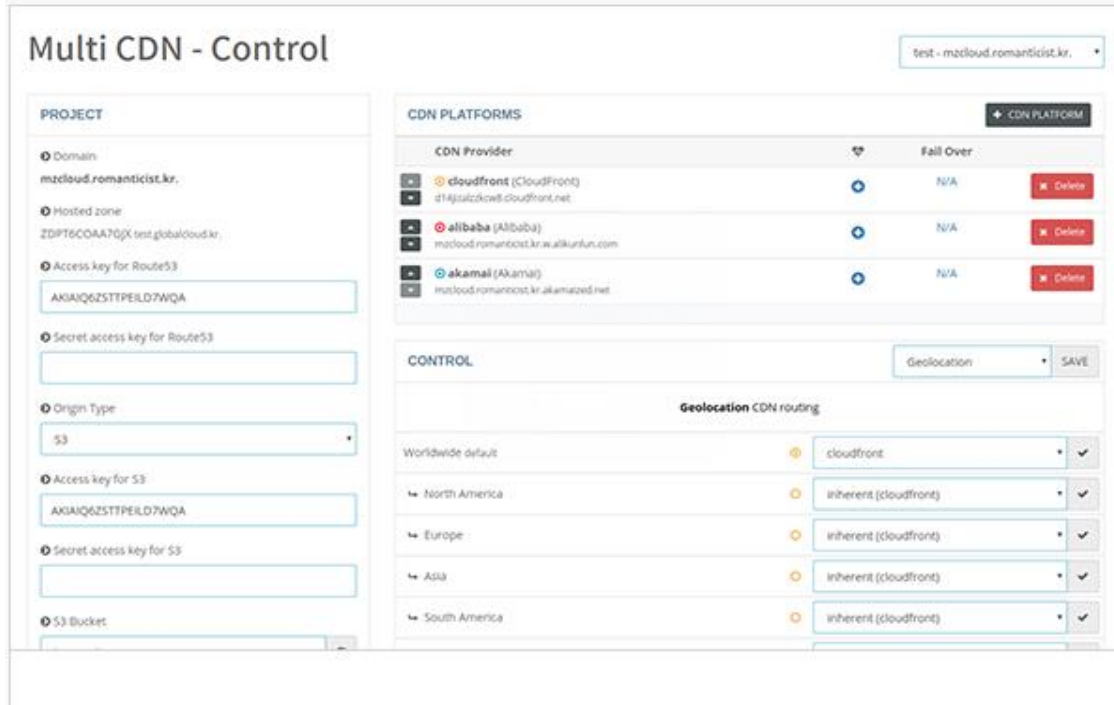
Multi CDN - Control

test - mzcloud.romanticist.kr.

PROJECT

Domain
mzcloud.romanticist.kr.

Hosted zone
ZDPT6COAA70JX test.globalcloud.kr.

Access key for Route53
AKIAIQ6ZSTTPEILD7WQA

Secret access key for Route53

Origin Type
S3

Access key for S3
AKIAIQ6ZSTTPEILD7WQA

Secret access key for S3

S3 Bucket

CDN PLATFORMS

+ CDN PLATFORM

| CDN Provider | | Fail Over | |
|---|---|---|---|
| cloudfront (CloudFront) d14jlzalzdcw8.cloudfront.net | | N/A | Delete |
| alibaba (Alibaba) mzcloud.romanticist.kr.w.alikunlun.com | | N/A | Delete |
| akamai (Akamai) mzcloud.romanticist.kr.akamaized.net | | N/A | Delete |

CONTROL

Geolocation

SAVE

Geolocation CDN routing

| | |
|---|---|
| Worldwide default | cloudfront |
| ↳ North America | inherent (cloudfront) |
| ↳ Europe | inherent (cloudfront) |
| ↳ Asia | inherent (cloudfront) |
| ↳ South America | inherent (cloudfront) |